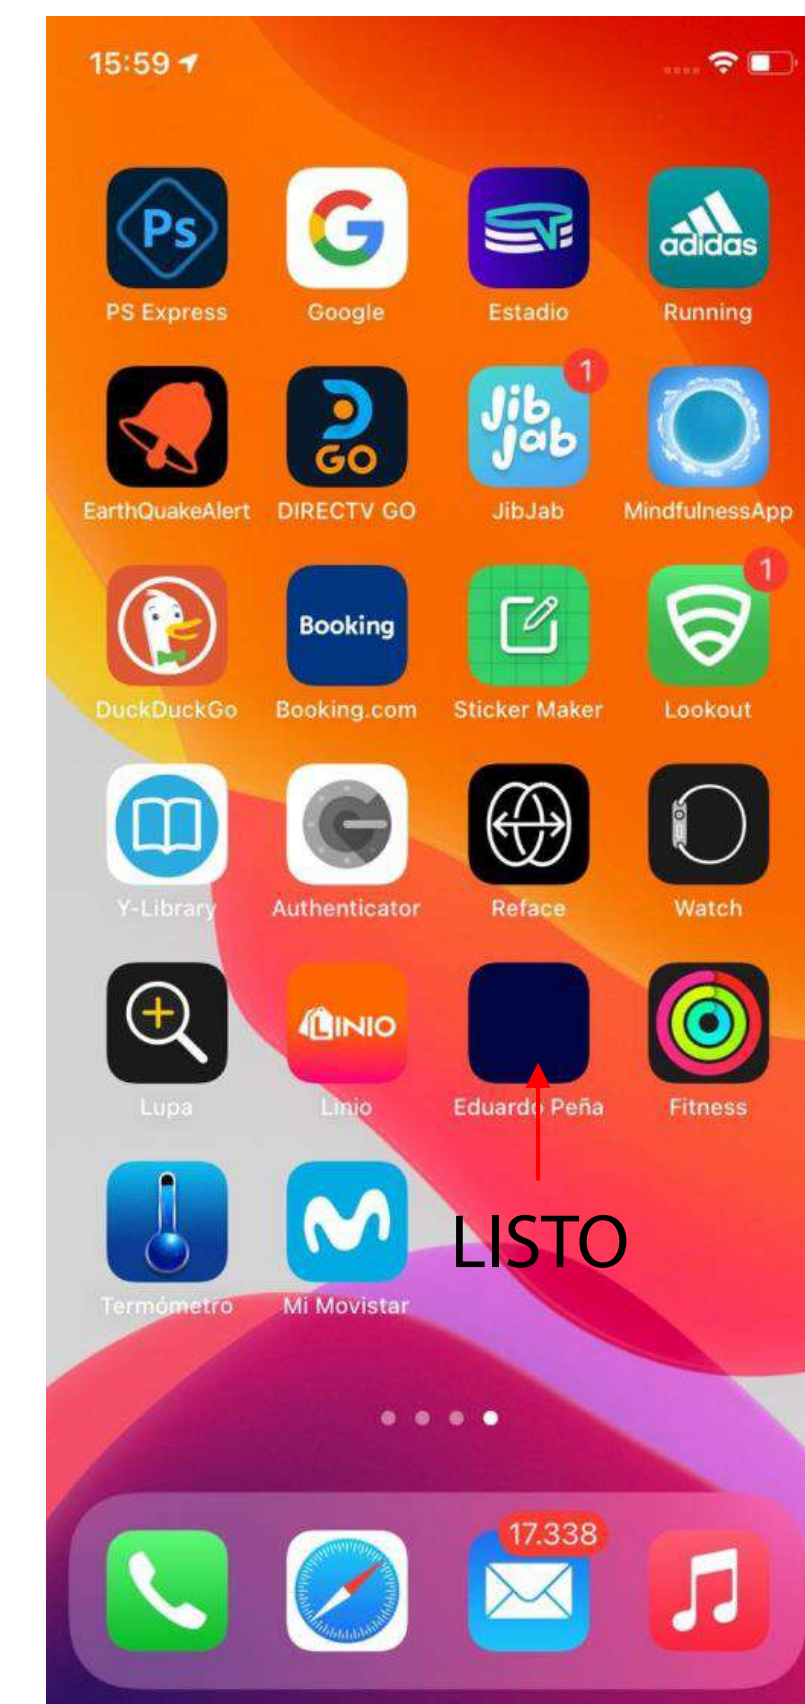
15:59

Ps
PS Express

Google

Estadio

adidas
Running

EarthQuakeAlert

GO
DIRECTV GO

1
Jib Jab
JibJab

MindfulnessApp

DuckDuckGo

Booking
Booking.com

Sticker Maker

1
Lookout

Y-Library

Authenticator

Reface

Watch

Lupa

LINIO
Linio

Eduardo Peña

Fitness

Termómetro

Mi Movistar

LISTO

17.338